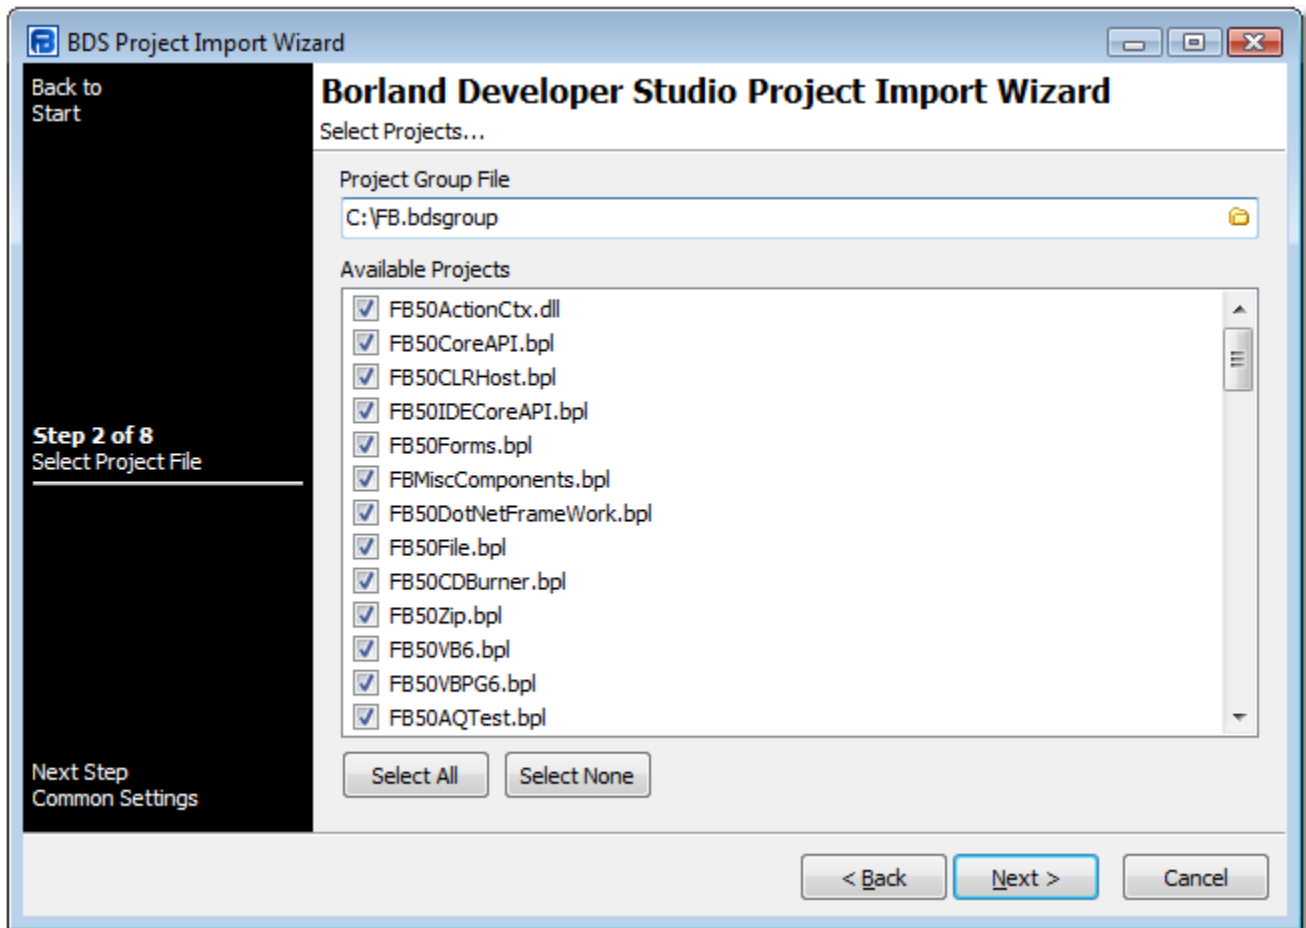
BDS Project Import Wizard

Back to Start

Borland Developer Studio Project Import Wizard
Select Projects...

Project Group File
C:\FB.bdsgroup

Available Projects
FB50ActionCtx.dll
FB50CoreAPI.bpl
FB50CLRHost.bpl
FB50IDECoreAPI.bpl
FB50Forms.bpl
FBMiscComponents.bpl
FB50DotNetFrameWork.bpl
FB50File.bpl
FB50CDBurner.bpl
FB50Zip.bpl
FB50VB6.bpl
FB50VBPG6.bpl
FB50AQTest.bpl

Step 2 of 8
Select Project File

Next Step
Common Settings

Select All
Select None

< Back
Next >
Cancel